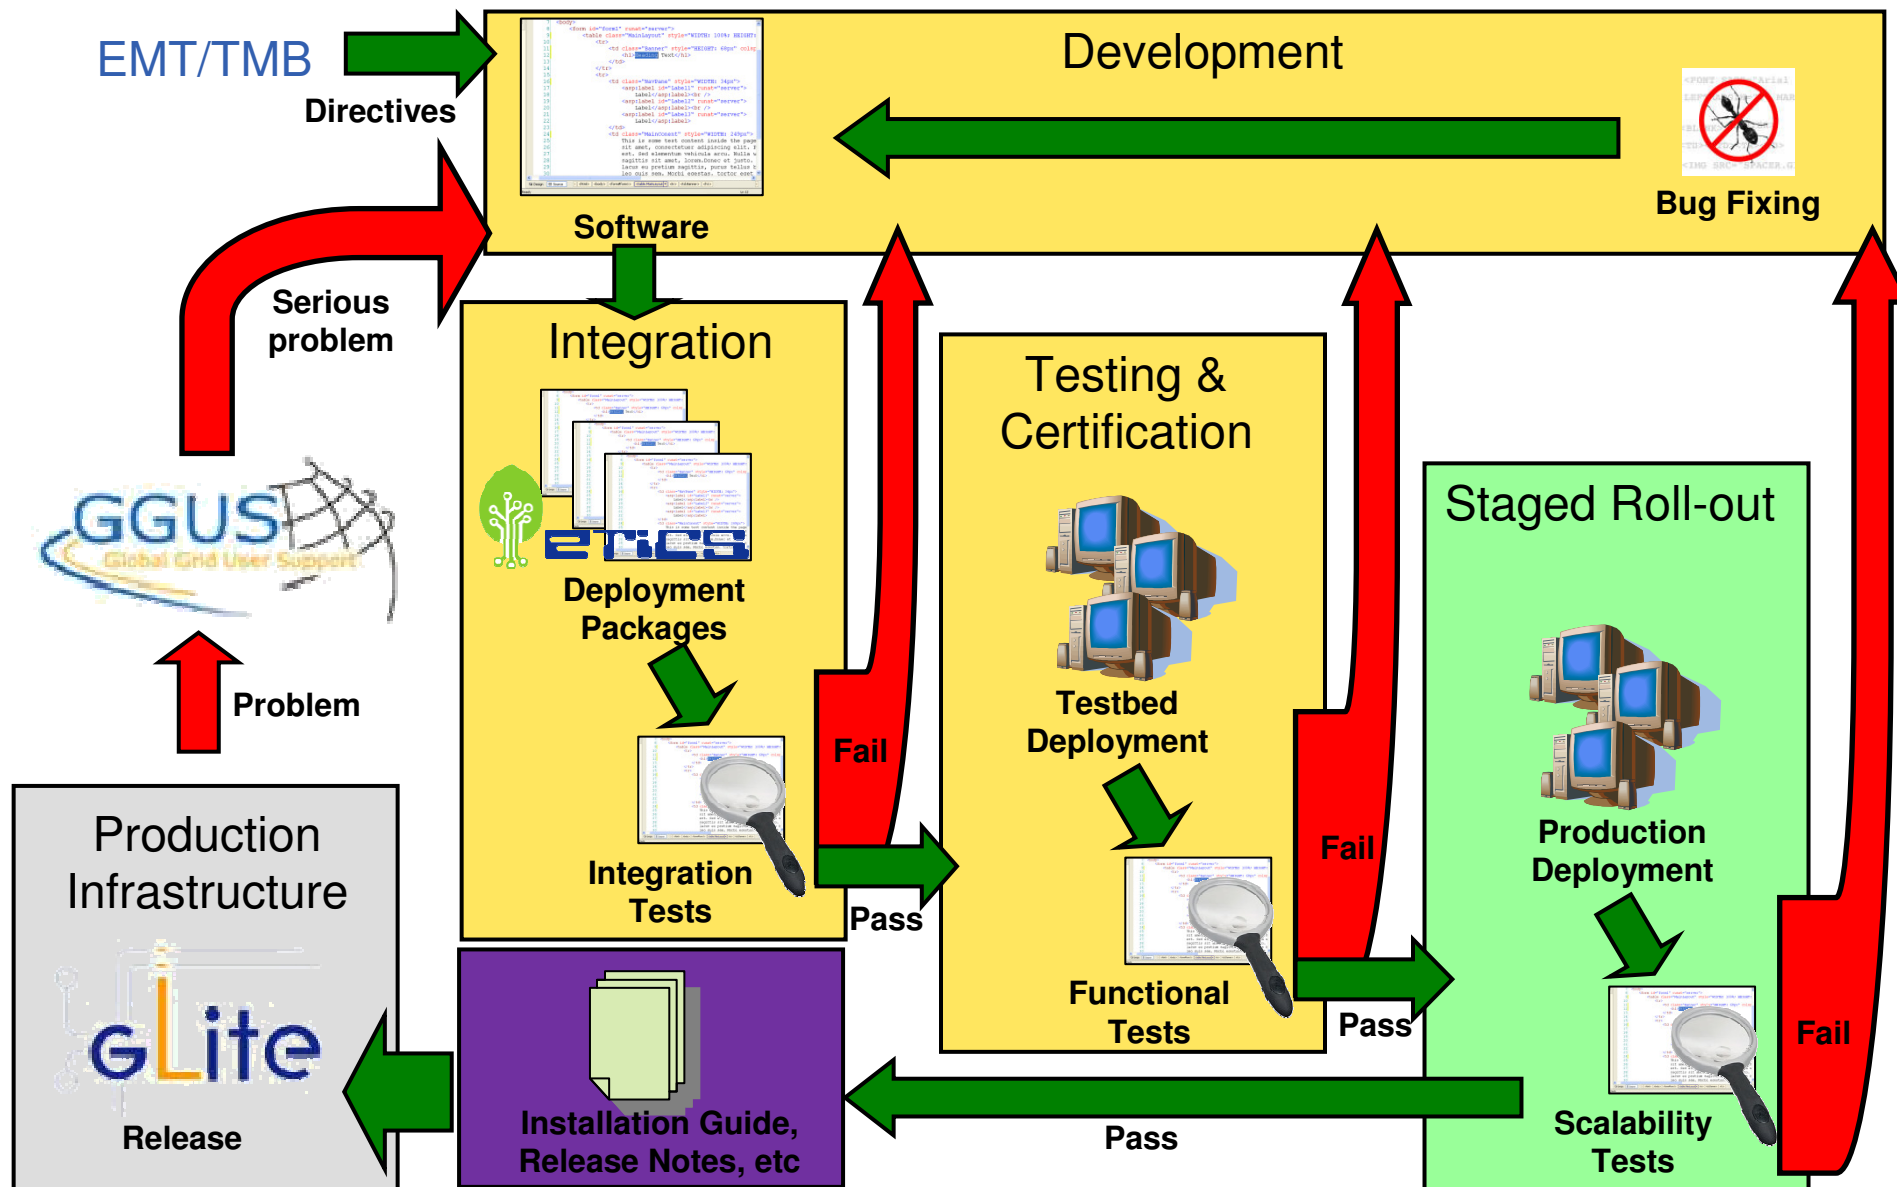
EMT/TMB

Directives

Development

Software

Bug Fixing

Serious problem

Integration

Deployment Packages

Integration Tests

Fail

Pass

Testing & Certification

Testbed Deployment

Functional Tests

Fail

Pass

Staged Roll-out

Production Deployment

Scalability Tests

Fail

GGUS
Global Grid User Support

Problem

Production Infrastructure

gLite

Release

Installation Guide, Release Notes, etc

Pass